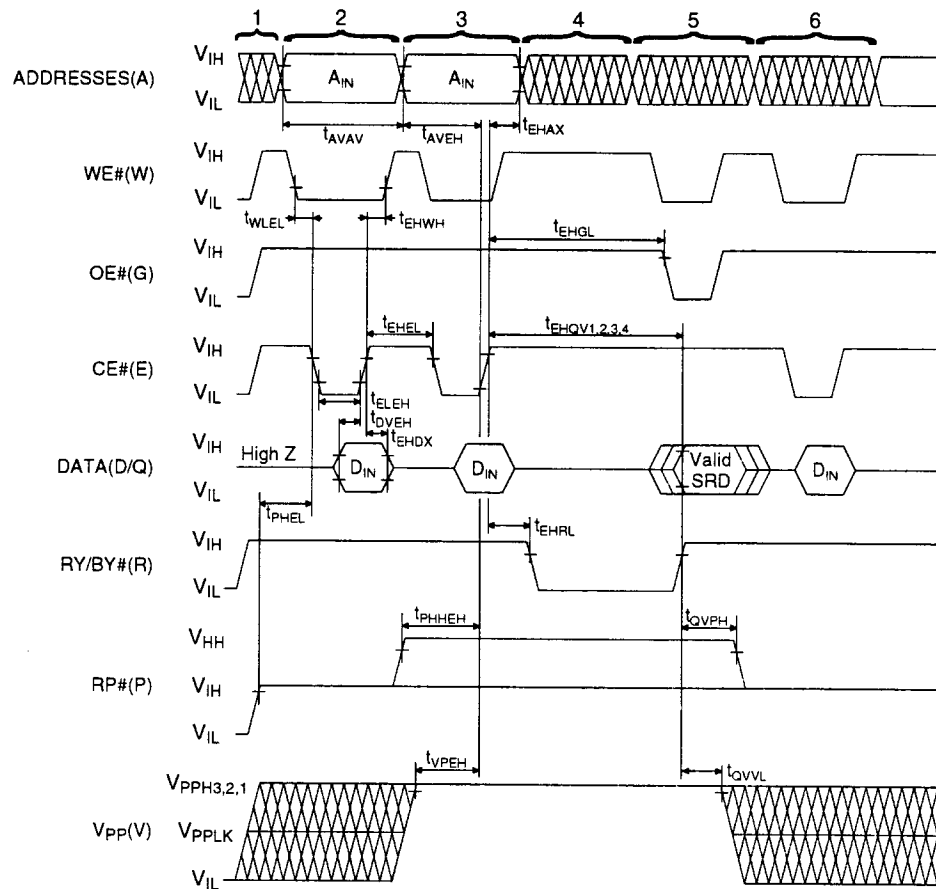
1 2 3 4 5 6

ADDRESSES(A)
$V_{IH}$
$V_{IL}$
$A_{IN}$
$A_{IN}$
$t_{AVAV}$
$t_{AVEH}$
$t_{EHAX}$

WE#(W)
$V_{IH}$
$V_{IL}$
$t_{WLEL}$
$t_{EHWH}$
$t_{EHGL}$

OE#(G)
$V_{IH}$
$V_{IL}$
$t_{EHEL}$
$t_{EHQV1,2,3,4}$

CE#(E)
$V_{IH}$
$V_{IL}$
$t_{ELEH}$
$t_{DVEH}$
$t_{EHDX}$

DATA(D/Q)
$V_{IH}$
High Z
$D_{IN}$
$D_{IN}$
Valid SRD
$D_{IN}$
$V_{IL}$
$t_{PHEL}$
$t_{EHRL}$

RY/BY#(R)
$V_{IH}$
$V_{IL}$
$t_{PHHEH}$
$t_{QVPH}$

RP#(P)
$V_{HH}$
$V_{IH}$
$V_{IL}$
$t_{VPEH}$
$t_{QVVL}$

$V_{PP}(V)$
$V_{PPH3,2,1}$
$V_{PPLK}$
$V_{IL}$